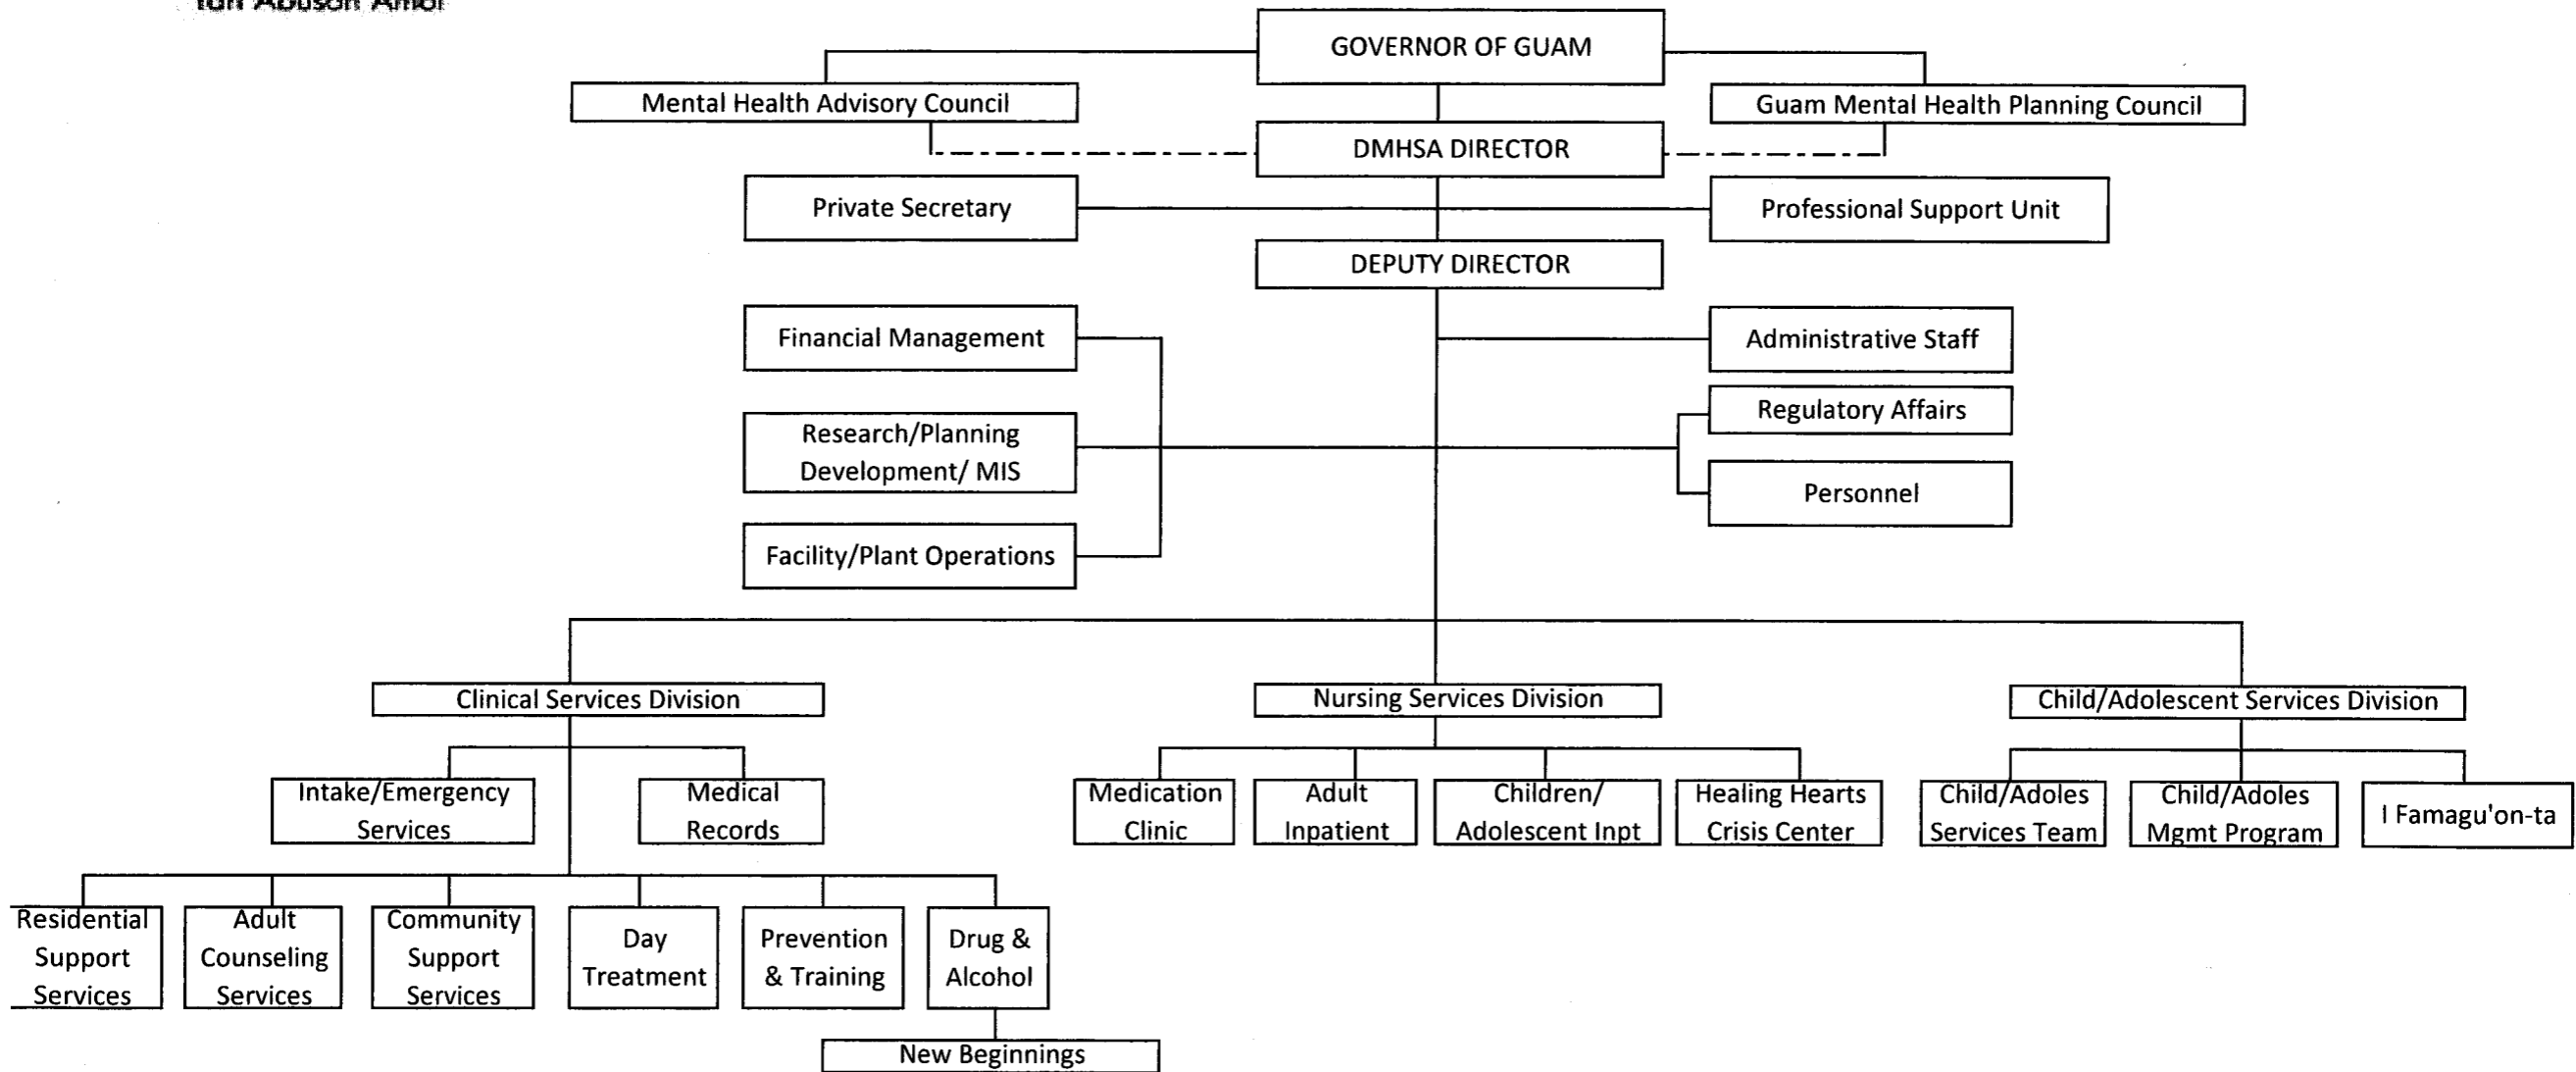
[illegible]

GOVERNOR OF GUAM

Mental Health Advisory Council

Guam Mental Health Planning Council

DMHSA DIRECTOR

Private Secretary

Professional Support Unit

DEPUTY DIRECTOR

Financial Management

Research/Planning Development/ MIS

Facility/Plant Operations

Administrative Staff

Regulatory Affairs

Personnel

Clinical Services Division

Nursing Services Division

Child/Adolescent Services Division

Intake/Emergency Services

Medical Records

Medication Clinic

Adult Inpatient

Children/ Adolescent Inpt

Healing Hearts Crisis Center

Child/Adoles Services Team

Child/Adoles Mgmt Program

I Famagu'on-ta

Residential Support Services

Adult Counseling Services

Community Support Services

Day Treatment

Prevention & Training

Drug & Alcohol

New Beginnings